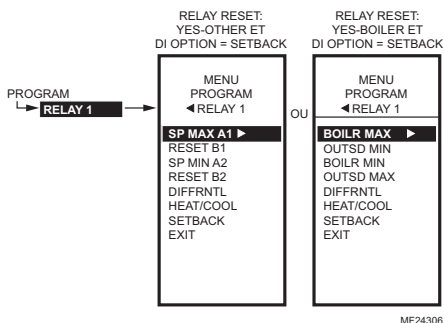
RELAY RESET: YES-OTHER ET DI OPTION = SETBACK

RELAY RESET: YES-BOILER ET DI OPTION = SETBACK

PROGRAM
RELAY 1

MENU
PROGRAM
◄ RELAY 1

SP MAX A1 ►
RESET B1
SP MIN A2
RESET B2
DIFFRNTL
HEAT/COOL
SETBACK
EXIT

OU

MENU
PROGRAM
◄ RELAY 1

BOILR MAX ►
OUTSD MIN
BOILR MIN
OUTSD MAX
DIFFRNTL
HEAT/COOL
SETBACK
EXIT

MF24306